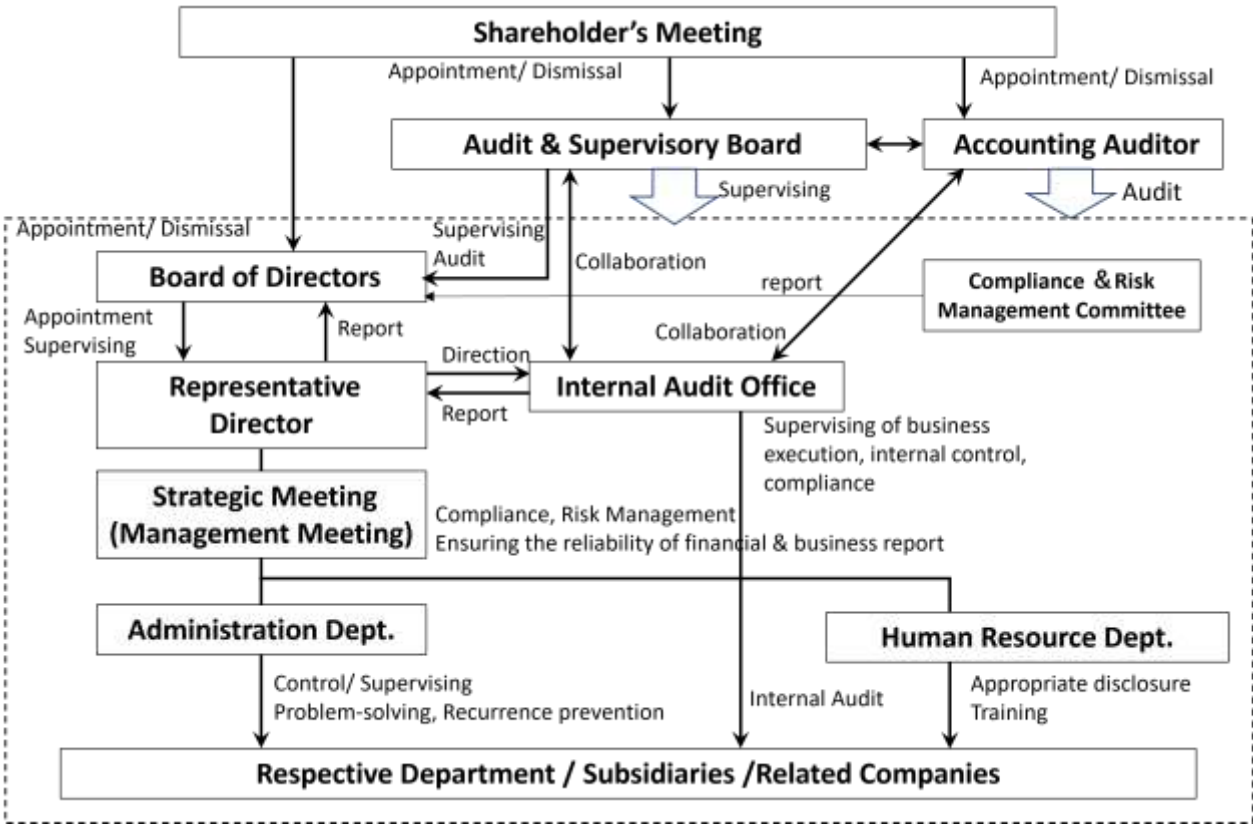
Shareholder's Meeting

Appointment/ Dismissal

Appointment/ Dismissal

Audit & Supervisory Board

Accounting Auditor

Supervising

Audit

Appointment/ Dismissal

Supervising Audit

Collaboration

Board of Directors

report

Compliance & Risk Management Committee

Appointment Supervising

Report

Collaboration

Direction

Representative Director

Internal Audit Office

Report

Supervising of business execution, internal control, compliance

Strategic Meeting (Management Meeting)

Compliance, Risk Management
Ensuring the reliability of financial & business report

Administration Dept.

Human Resource Dept.

Control/ Supervising
Problem-solving, Recurrence prevention

Internal Audit

Appropriate disclosure
Training

Respective Department / Subsidiaries /Related Companies